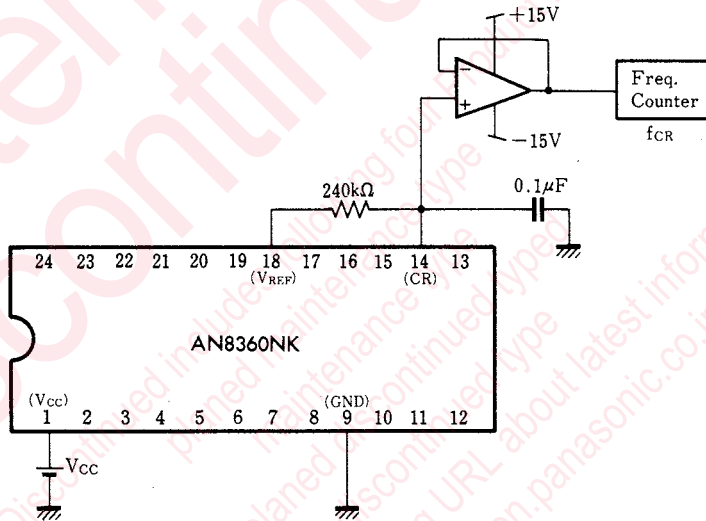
+15V

−

+

−15V

Freq. Counter

$f_{CR}$

240kΩ

0.1μF

24 23 22 21 20 19 18 17 16 15 14 13

($V_{REF}$)

(CR)

AN8360NK

($V_{CC}$)

(GND)

1 2 3 4 5 6 7 8 9 10 11 12

$V_{CC}$

Discontinued includes following four Product lifecycle stage.
planed maintenance type
maintenance type
planed discontinued type
discontinued type
Please visit following URL about latest information.
panasonic.co.jp